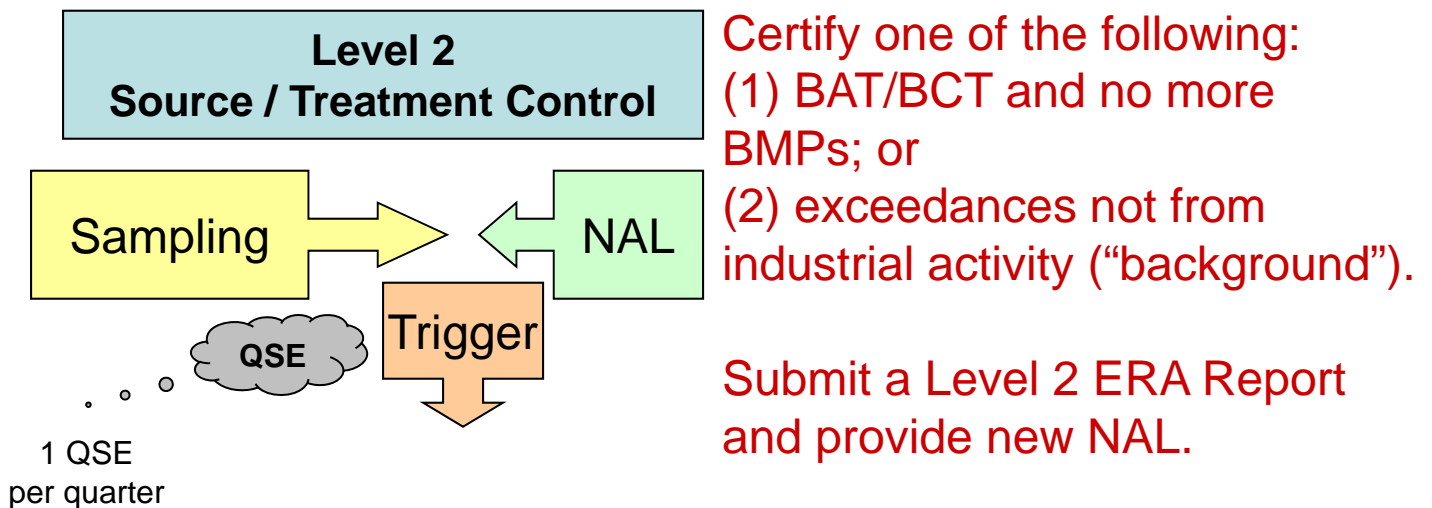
Level 2
Source / Treatment Control

Sampling

NAL

Trigger

QSE

1 QSE
per quarter

Certify one of the following:
(1) BAT/BCT and no more BMPs; or
(2) exceedances not from industrial activity (“background”).

Submit a Level 2 ERA Report and provide new NAL.